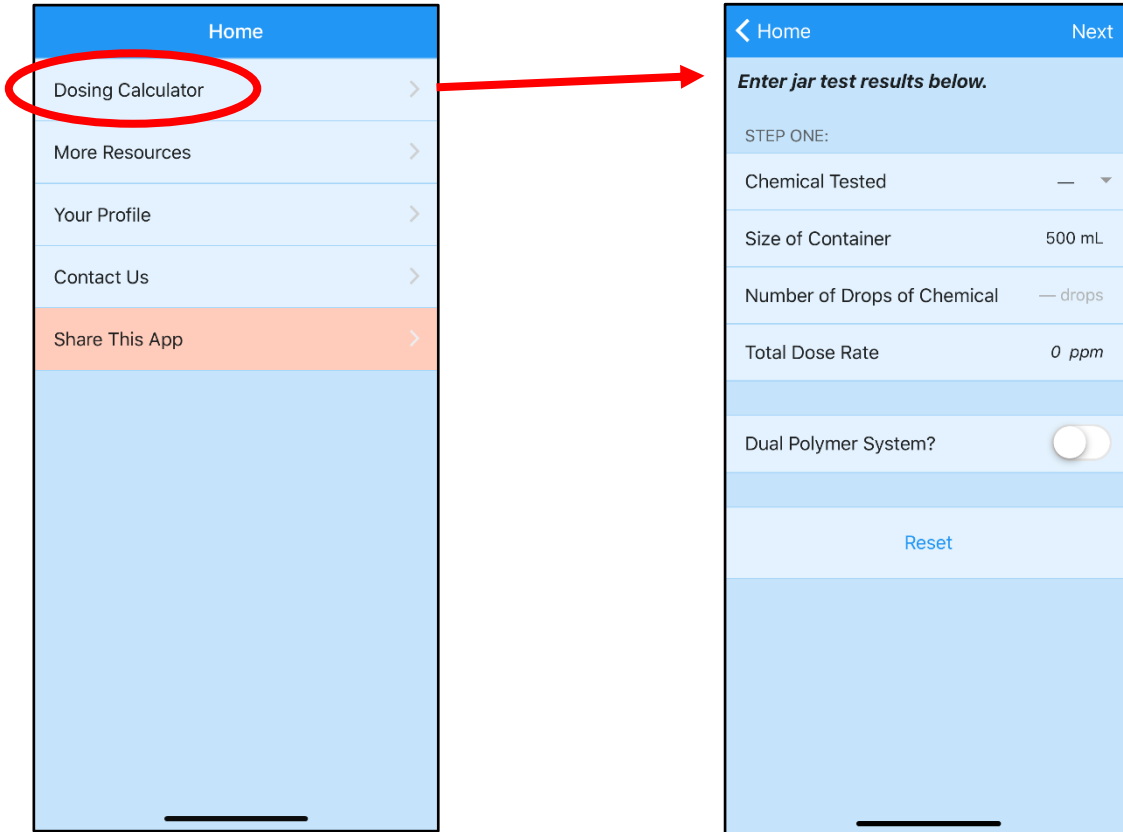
Home

Dosing Calculator

More Resources

Your Profile

Contact Us

Share This App

Home

Next

*Enter jar test results below.*

STEP ONE:

Chemical Tested —

Size of Container 500 mL

Number of Drops of Chemical — drops

Total Dose Rate 0 ppm

Dual Polymer System?

Reset